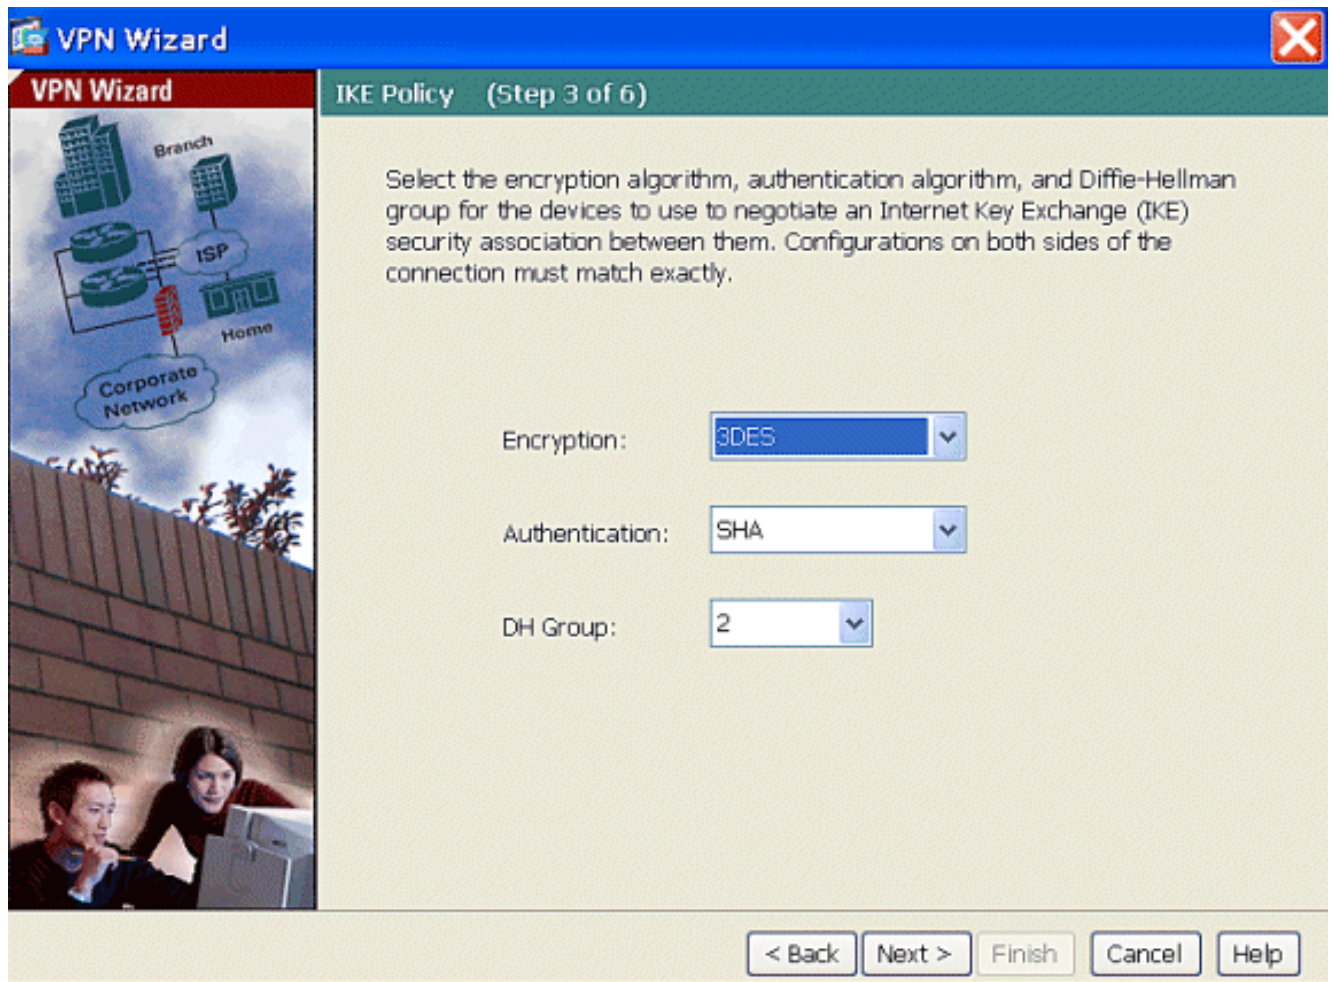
VPN Wizard

VPN Wizard

Branch

ISP

Home

Corporate Network

IKE Policy (Step 3 of 6)

Select the encryption algorithm, authentication algorithm, and Diffie-Hellman group for the devices to use to negotiate an Internet Key Exchange (IKE) security association between them. Configurations on both sides of the connection must match exactly.

Encryption: 3DES

Authentication: SHA

DH Group: 2

< Back Next > Finish Cancel Help